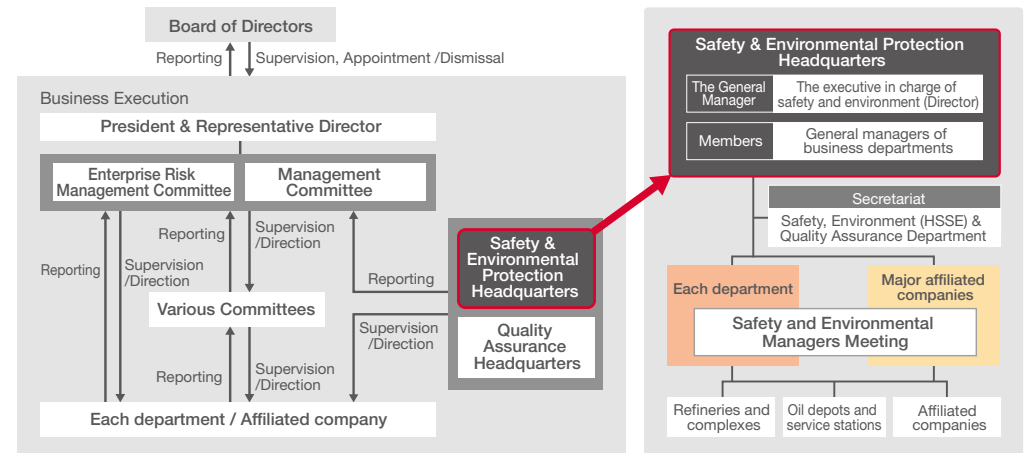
Board of Directors

Reporting

Supervision, Appointment /Dismissal

Business Execution

President & Representative Director

Enterprise Risk Management Committee

Management Committee

Reporting

Supervision /Direction

Reporting

Supervision /Direction

Reporting

Various Committees

Supervision /Direction

Reporting

Supervision /Direction

Safety & Environmental Protection Headquarters

Quality Assurance Headquarters

Each department / Affiliated company

Safety & Environmental Protection Headquarters

| The General Manager | The executive in charge of safety and environment (Director) |
|---|---|
| Members | General managers of business departments |

Secretariat

Safety, Environment (HSSE) & Quality Assurance Department

Each department

Major affiliated companies

Safety and Environmental Managers Meeting

Refineries and complexes

Oil depots and service stations

Affiliated companies